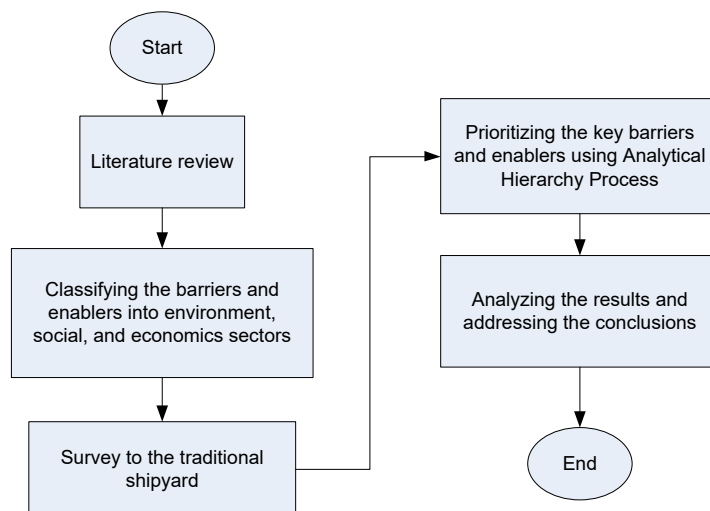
Start

Literature review

Classifying the barriers and enablers into environment, social, and economics sectors

Survey to the traditional shipyard

Prioritizing the key barriers and enablers using Analytical Hierarchy Process

Analyzing the results and addressing the conclusions

End